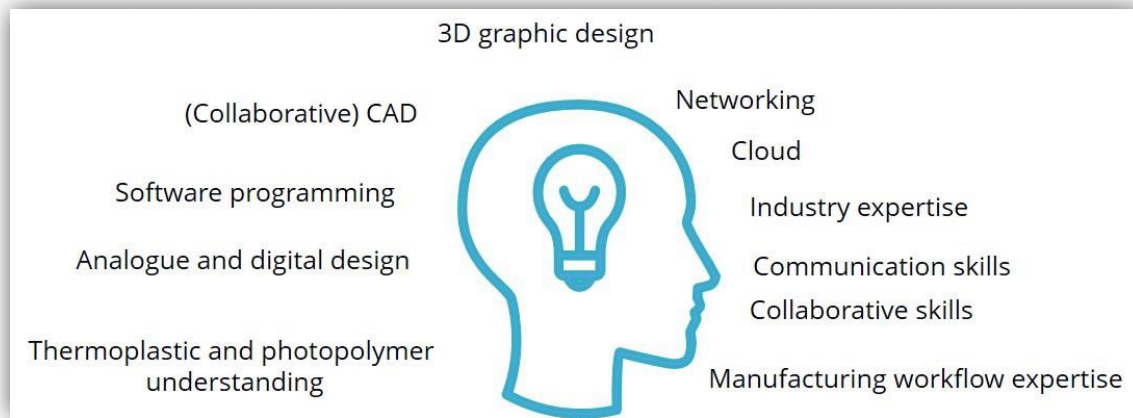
3D graphic design

(Collaborative) CAD

Software programming

Analogue and digital design

Thermoplastic and photopolymer understanding

Networking

Cloud

Industry expertise

Communication skills

Collaborative skills

Manufacturing workflow expertise